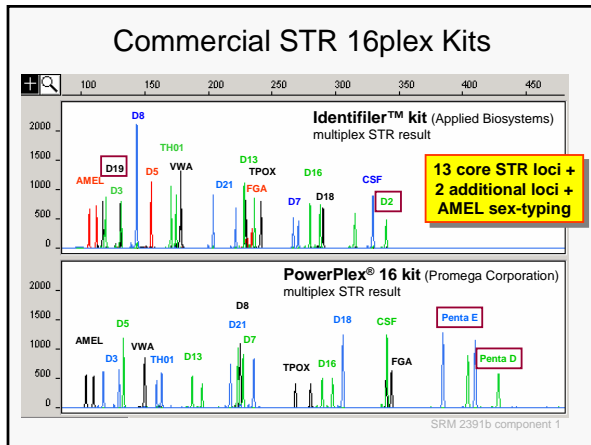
Commercial STR 16plex Kits

100 150 200 250 300 350 400 450

Identifiler™ kit (Applied Biosystems) multiplex STR result

2000
1500
1000
500
0

D8
D19
AMEL
D3
D5
TH01
VWA
D21
D13
TPOX
FGA
D16
D7
D18
CSF
D2

13 core STR loci + 2 additional loci + AMEL sex-typing

PowerPlex® 16 kit (Promega Corporation) multiplex STR result

2000
1500
1000
500
0

D8
D5
AMEL
D3
VWA
TH01
D13
D21
D7
TPOX
D16
D18
CSF
FGA
Penta E
Penta D

SRM 2391b component 1